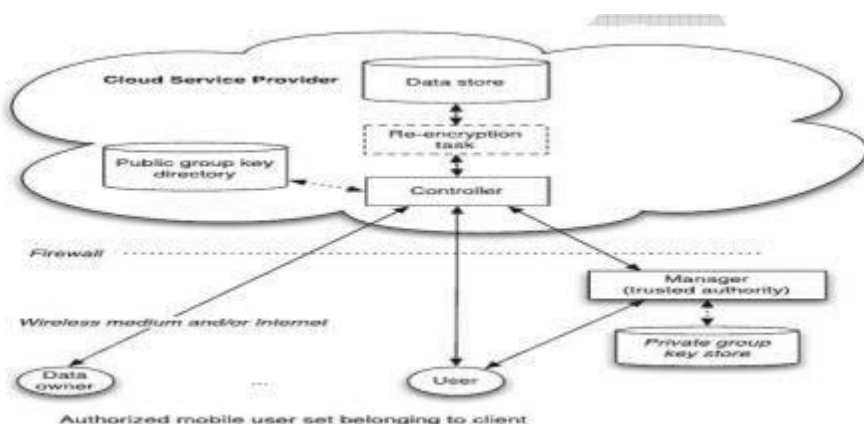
Cloud Service Provider

Data store

Re-encryption task

Public group key directory

Controller

Firewall

Manager (trusted authority)

Wireless medium and/or Internet

Private group key store

Data owner

...

User

Authorized mobile user set belonging to client